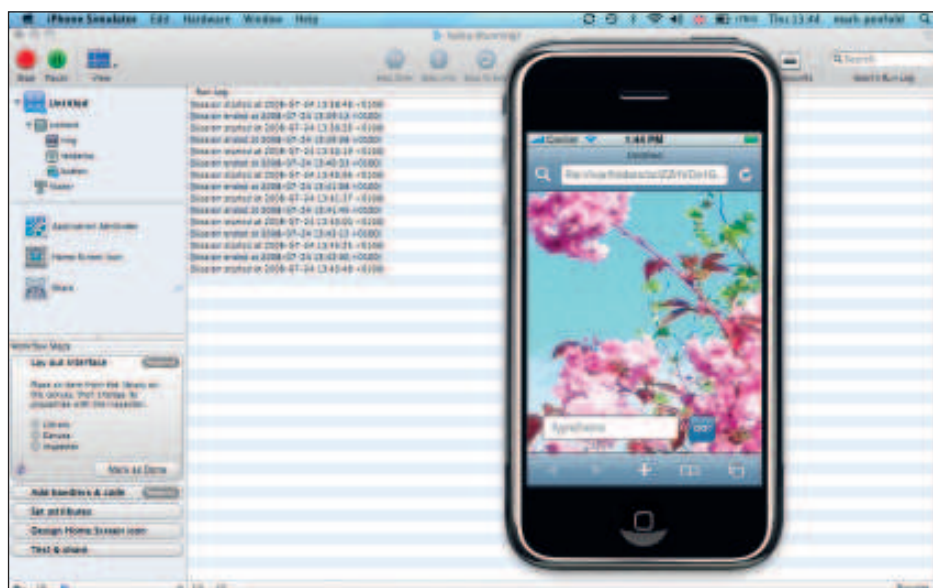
iPhone Simulator Edit Hardware Window Help

Thu 13:44 mark.penfold

Stop Pause View

Run Log

Untitled

Session started at 2008-07-24 13:38:46 +0100
Session ended at 2008-07-24 13:39:13 +0100
Session started at 2008-07-24 13:39:25 +0100
Session ended at 2008-07-24 13:39:38 +0100
Session started at 2008-07-24 13:39:19 +0100
Session ended at 2008-07-24 13:40:33 +0100
Session started at 2008-07-24 13:40:39 +0100
Session ended at 2008-07-24 13:41:08 +0100
Session started at 2008-07-24 13:41:37 +0100
Session ended at 2008-07-24 13:41:46 +0100
Session started at 2008-07-24 13:42:05 +0100
Session ended at 2008-07-24 13:43:13 +0100
Session started at 2008-07-24 13:44:25 +0100
Session ended at 2008-07-24 13:43:40 +0100
Session started at 2008-07-24 13:43:49 +0100

Application Attributes
Home Screen Icon
Share

Lay out interface
Mark as Done
Add handlers & code
Set attributes
Design Home Screen icon
Test & share

Search

Carrier 1:44 PM
Untitled

Type here
GO